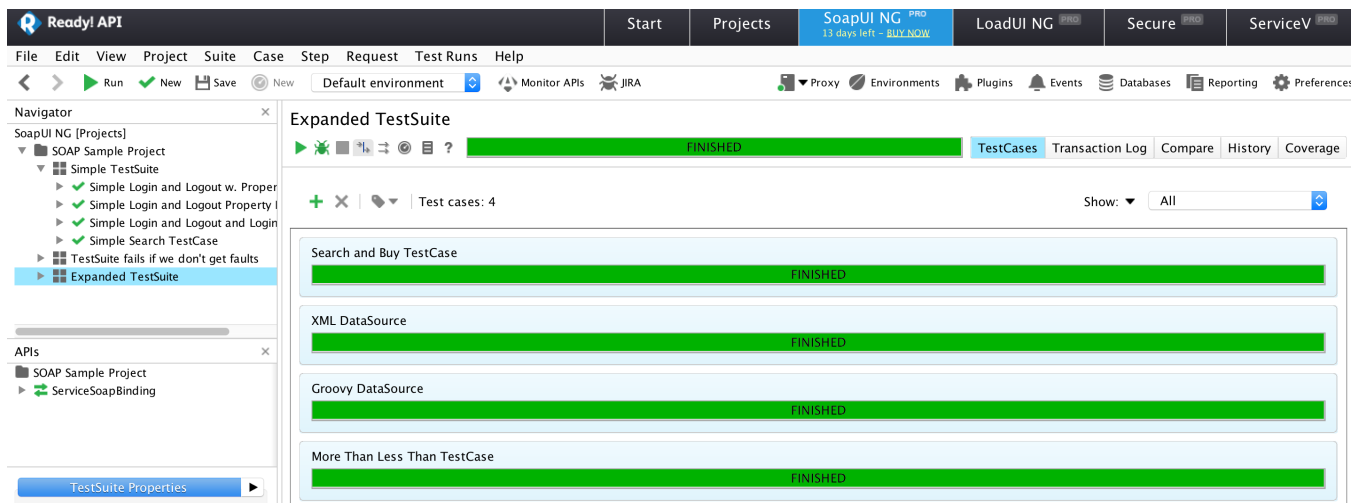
Ready! API

Start | Projects | SoapUI NG PRO 13 days left – BUY NOW | LoadUI NG PRO | Secure PRO | ServiceV PRO

File Edit View Project Suite Case Step Request Test Runs Help

Run New Save New Default environment Monitor APIs JIRA Proxy Environments Plugins Events Databases Reporting Preferences

Navigator

SoapUI NG [Projects]
SOAP Sample Project
Simple TestSuite
Simple Login and Logout w. Proper
Simple Login and Logout Property I
Simple Login and Logout and Login
Simple Search TestCase
TestSuite fails if we don't get faults
Expanded TestSuite

APIs

SOAP Sample Project
ServiceSoapBinding

TestSuite Properties

Expanded TestSuite

FINISHED

TestCases | Transaction Log | Compare | History | Coverage

Test cases: 4

Show: All

Search and Buy TestCase
FINISHED

XML DataSource
FINISHED

Groovy DataSource
FINISHED

More Than Less Than TestCase
FINISHED